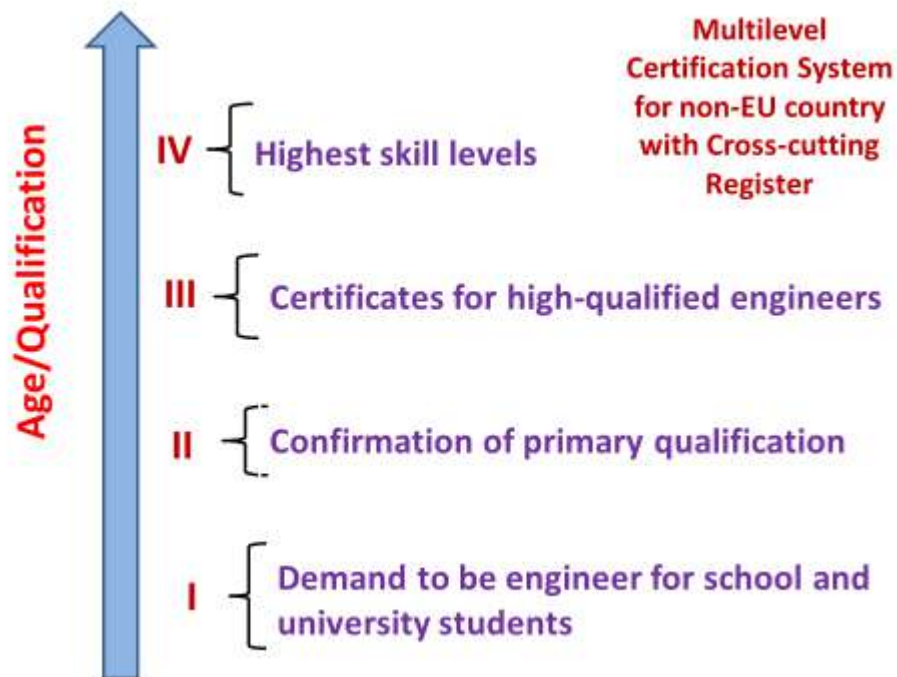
Age/Qualification

Multilevel Certification System for non-EU country with Cross-cutting Register

IV Highest skill levels

III Certificates for high-qualified engineers

II Confirmation of primary qualification

I Demand to be engineer for school and university students